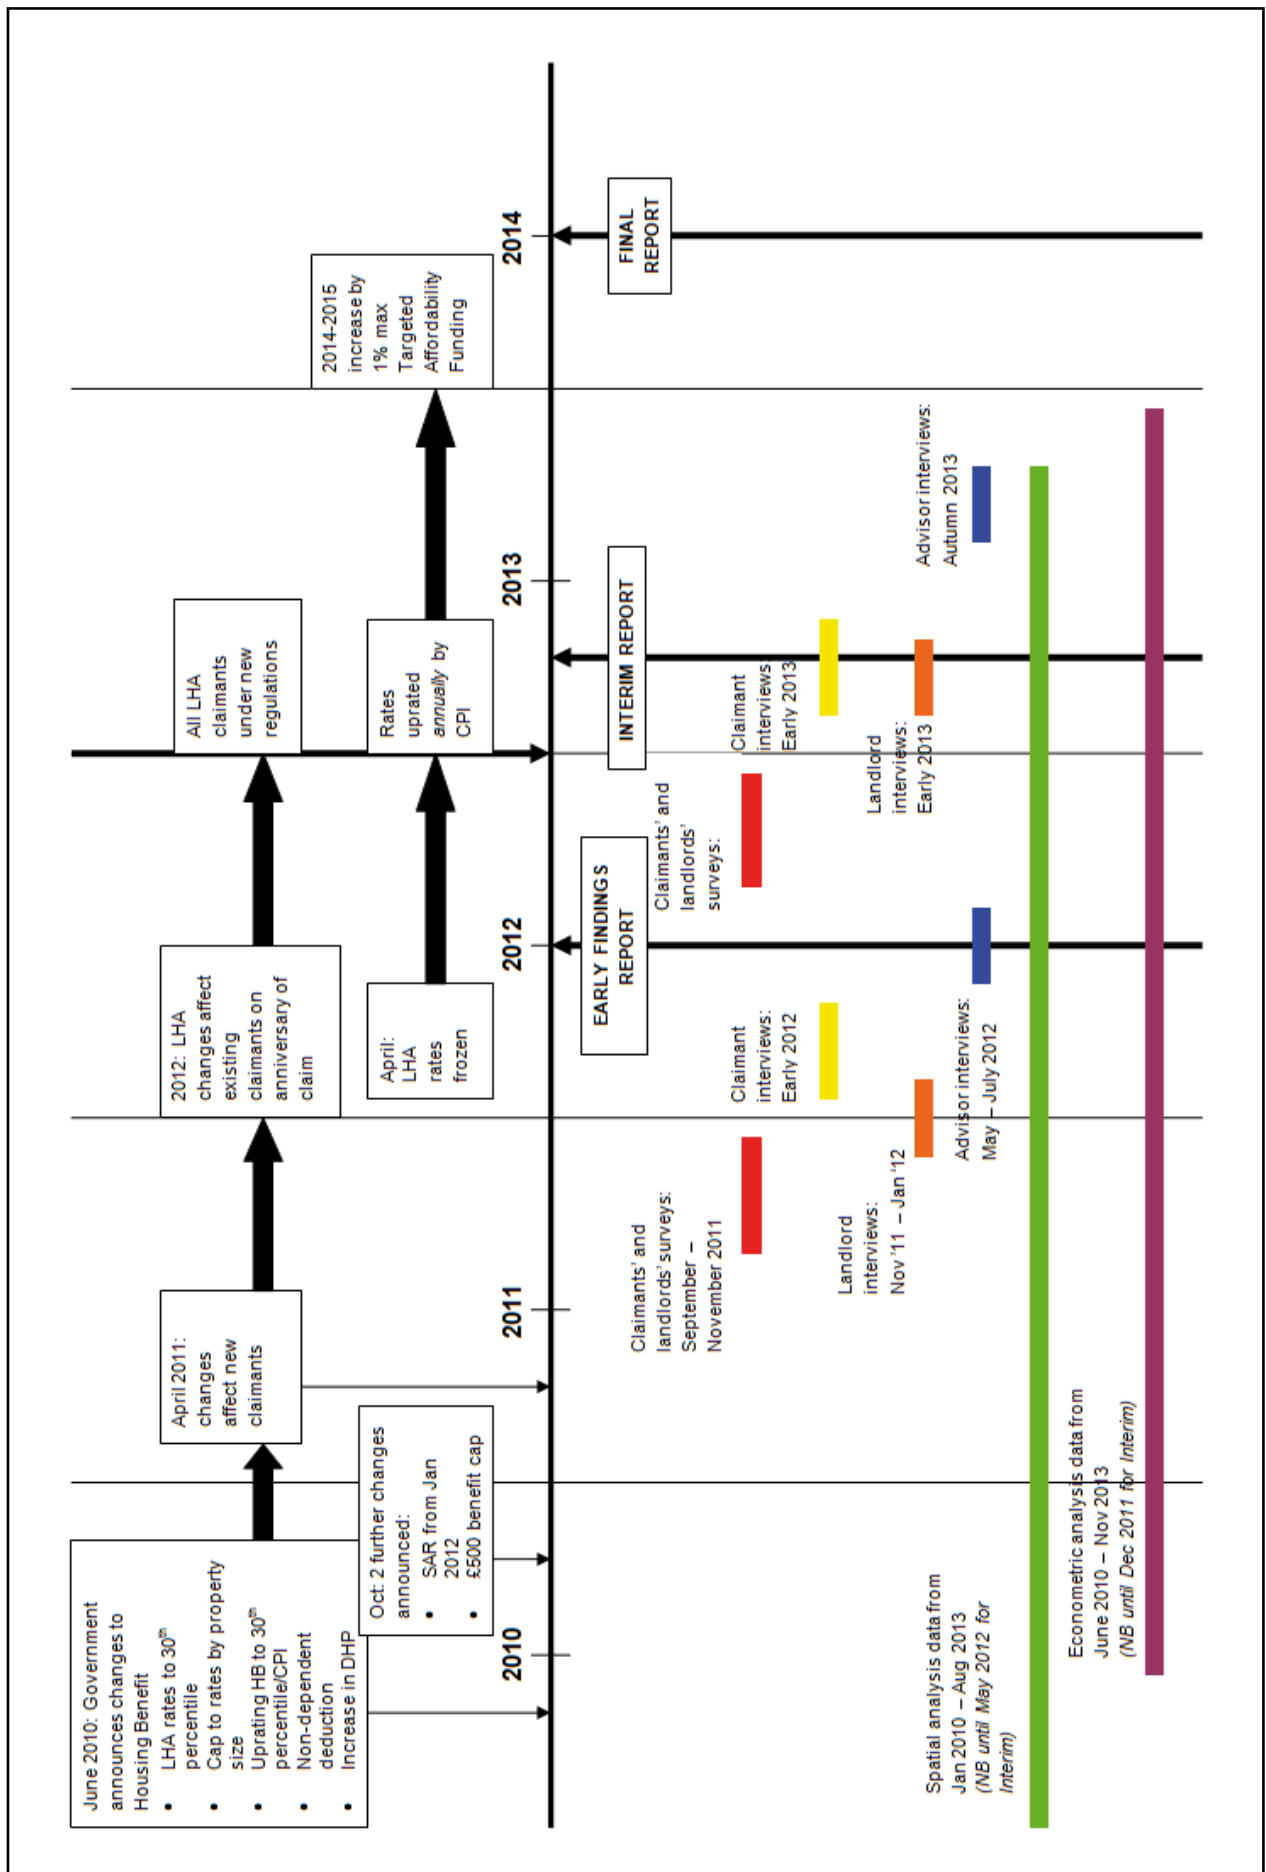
June 2010: Government announces changes to Housing Benefit

- LHA rates to 30$^{th}$ percentile
- Cap to rates by property size
- Uprating HB to 30$^{th}$ percentile/CPI
- Non-dependent deduction
- Increase in DHP

Oct: 2 further changes announced:

- SAR from Jan 2012
- £500 benefit cap

April 2011: changes affect new claimants

2012: LHA changes affect existing claimants on anniversary of claim

April: LHA rates frozen

All LHA claimants under new regulations

Rates uprated *annually* by CPI

2014-2015 increase by 1% max Targeted Affordability Funding

2010

2011

2012

2013

2014

EARLY FINDINGS REPORT

INTERIM REPORT

FINAL REPORT

Claimants' and landlords' surveys: September – November 2011

Claimant interviews: Early 2012

Landlord interviews: Nov '11 – Jan '12

Advisor interviews: May – July 2012

Claimants' and landlords' surveys:

Claimant interviews Early 2013

Landlord interviews: Early 2013

Advisor interviews: Autumn 2013

Spatial analysis data from Jan 2010 – Aug 2013 (*NB until May 2012 for Interim*)

Econometric analysis data from June 2010 – Nov 2013 (*NB until Dec 2011 for Interim*)